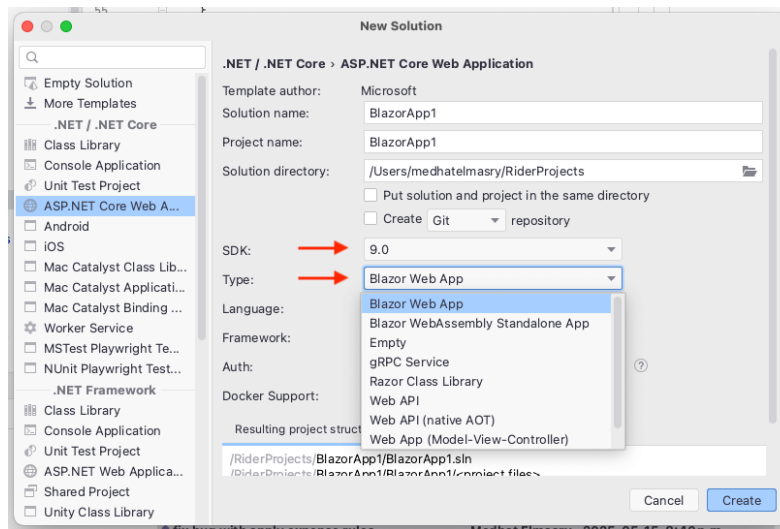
New Solution

Empty Solution
More Templates
.NET / .NET Core
Class Library
Console Application
Unit Test Project
ASP.NET Core Web A...
Android
iOS
Mac Catalyst Class Lib...
Mac Catalyst Applicati...
Mac Catalyst Binding ...
Worker Service
MSTest Playwright Te...
NUnit Playwright Test...
.NET Framework
Class Library
Console Application
Unit Test Project
ASP.NET Web Applica...
Shared Project
Unity Class Library

.NET / .NET Core › ASP.NET Core Web Application

Template author: Microsoft
Solution name: BlazorApp1
Project name: BlazorApp1
Solution directory: /Users/medhatelmasry/RiderProjects
Put solution and project in the same directory
Create Git repository
SDK: 9.0
Type: Blazor Web App
Language:
Framework:
Auth:
Docker Support:

Blazor Web App
Blazor WebAssembly Standalone App
Empty
gRPC Service
Razor Class Library
Web API
Web API (native AOT)
Web App (Model-View-Controller)

Resulting project struct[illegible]
/RiderProjects/BlazorApp1/BlazorApp1.sln
/RiderProjects/BlazorApp1/BlazorApp1/<project files>

Cancel
Create